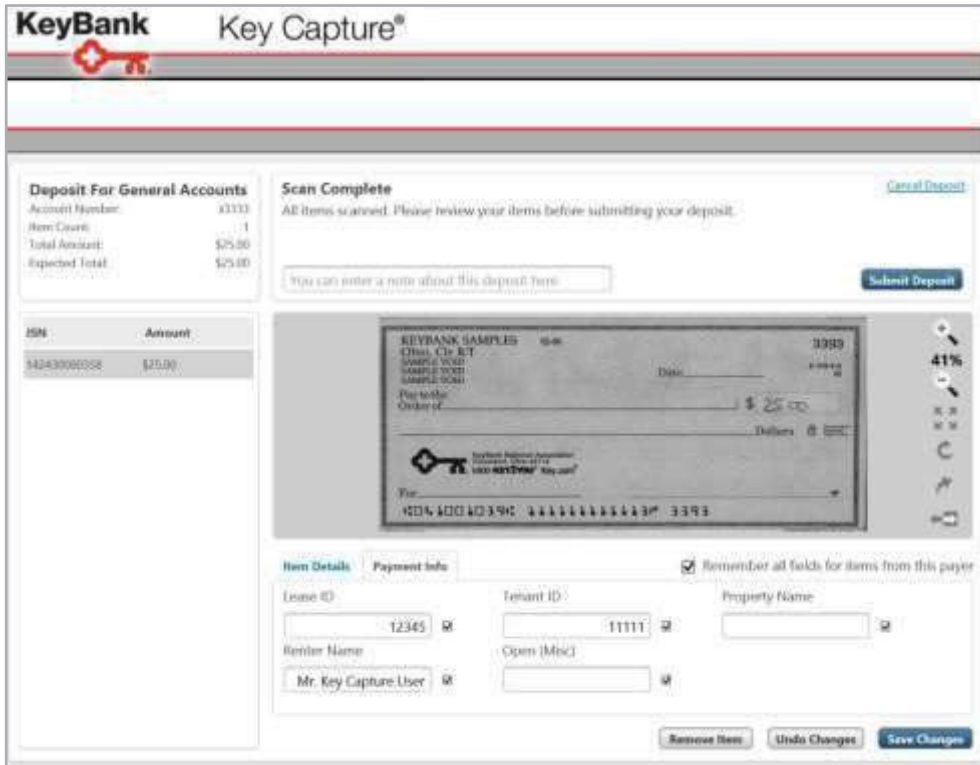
KeyBank

Key Capture®

Deposit For General Accounts

Account Number: x3333
Item Count: 1
Total Amount: $25.00
Expected Total: $25.00

Scan Complete

Cancel Deposit

All items scanned. Please review your items before submitting your deposit.

You can enter a note about this deposit here

Submit Deposit

| ISN | Amount |
|---|---|
| 542430000558 | $25.00 |

KEYBANK SAMPLES
Ohio, Clr KT
SAMPLE VOID
SAMPLE VOID
SAMPLE VOID

3393

Date

Pay to the Order of

$ 25.00

Dollars

KeyBank
1-800-KEY2YOU Key.com

For

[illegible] 3393

41%

Item Details

Payment Info

Remember all fields for items from this payer

Lease ID
12345

Tenant ID
11111

Property Name

Renter Name
Mr. Key Capture User

Open (Misc)

Remove Item

Undo Changes

Save Changes